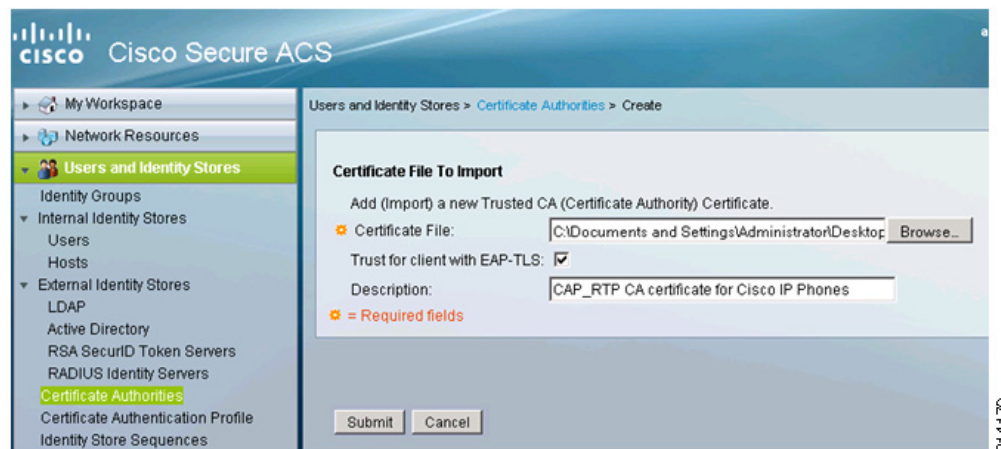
cisco Cisco Secure ACS

My Workspace
Network Resources
Users and Identity Stores
Identity Groups
Internal Identity Stores
Users
Hosts
External Identity Stores
LDAP
Active Directory
RSA SecurID Token Servers
RADIUS Identity Servers
Certificate Authorities
Certificate Authentication Profile
Identity Store Sequences

Users and Identity Stores > Certificate Authorities > Create

Certificate File To Import

Add (Import) a new Trusted CA (Certificate Authority) Certificate.

Certificate File: C:\Documents and Settings\Administrator\Desktop Browse...

Trust for client with EAP-TLS: ☑

Description: CAP_RTP CA certificate for Cisco IP Phones

= Required fields

Submit Cancel